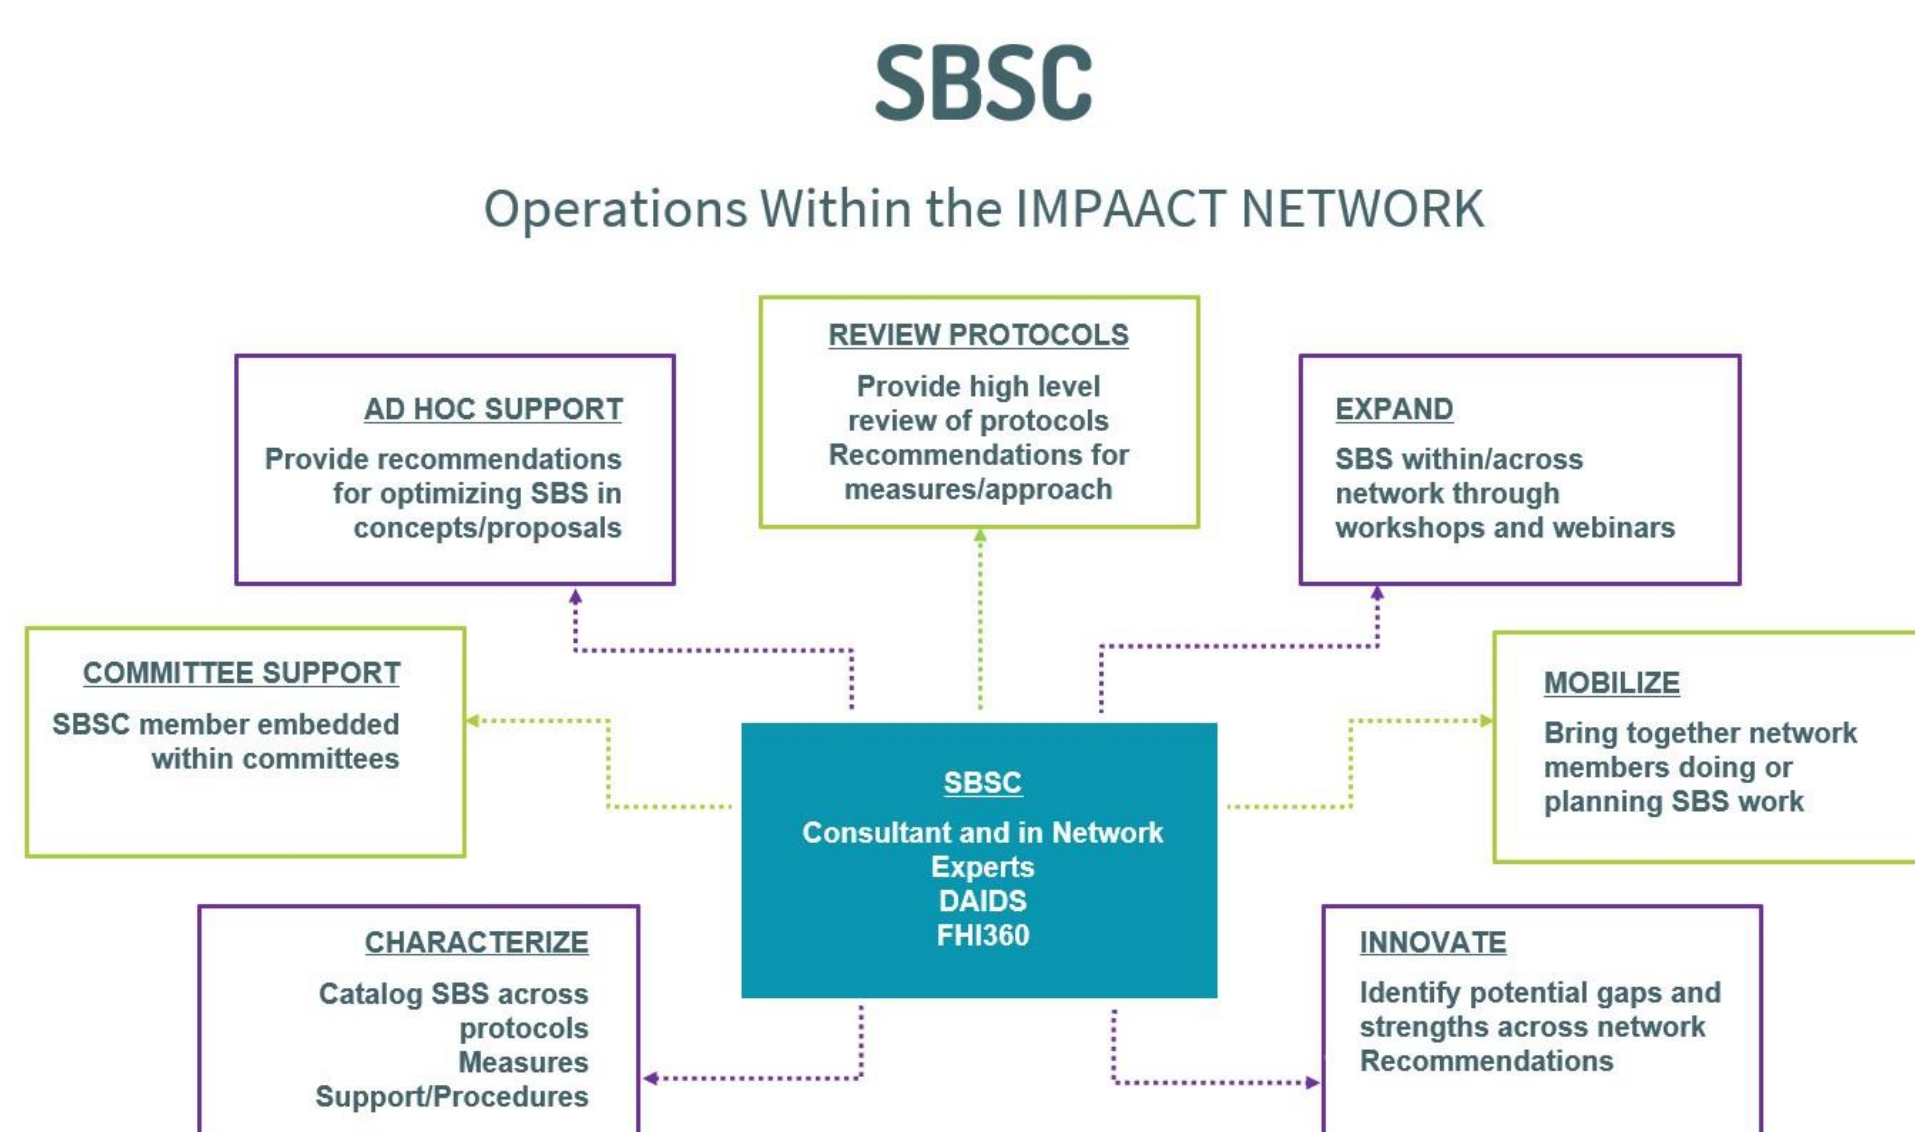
SBSC

Operations Within the IMPAACT NETWORK

REVIEW PROTOCOLS

Provide high level review of protocols
Recommendations for measures/approach

AD HOC SUPPORT

Provide recommendations for optimizing SBS in concepts/proposals

EXPAND

SBS within/across network through workshops and webinars

COMMITTEE SUPPORT

SBSC member embedded within committees

MOBILIZE

Bring together network members doing or planning SBS work

SBSC

Consultant and in Network Experts
DAIDS
FHI360

CHARACTERIZE

Catalog SBS across protocols
Measures
Support/Procedures

INNOVATE

Identify potential gaps and strengths across network
Recommendations